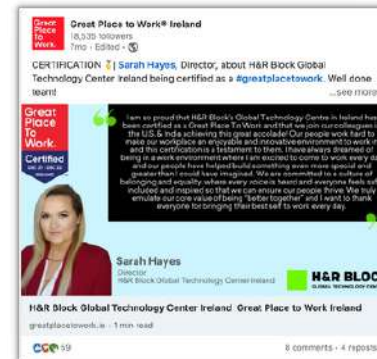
Great Place To Work.

Great Place to Work® Ireland
18,535 followers
7mo · Edited ·

CERTIFICATION | Sarah Hayes, Director, about H&R Block Global Technology Center Ireland being certified as a #greatplacetowork. Well done team! ...see more

Great Place To Work. Certified

I am so proud that H&R Block's Global Technology Centre in Ireland has been certified as a Great Place To Work and that we join our colleagues in the U.S. & India achieving this great accolade! Our people work hard to make our workplace an enjoyable and innovative environment to work in and this certification is a testament to them. I have always dreamed of being in a work environment where I am excited to come to work every day and our people have helped build something even more special and greater than I could have imagined. We are committed to a culture of belonging and equality where every voice is heard and everyone feels safe, included and inspired so that we can ensure our people thrive. We truly emulate our core value of being "better together" and I want to thank everyone for bringing their best self to work every day.

Sarah Hayes
Director
H&R Block Global Technology Center Ireland

H&R BLOCK
GLOBAL TECHNOLOGY CEN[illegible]

H&R Block Global Technology Center Ireland Great Place to Work Ireland
greatplacetowork.ie · 1 min read

59
8 comments · 4 reposts